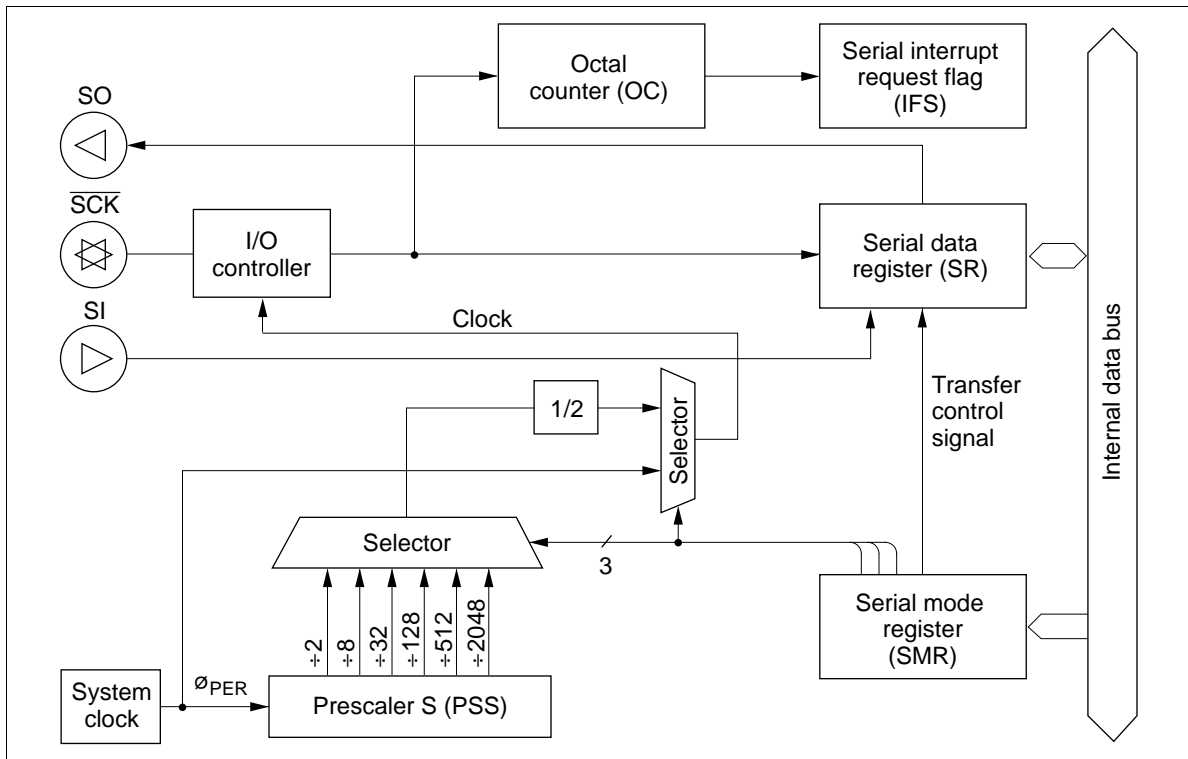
Octal counter (OC)

Serial interrupt request flag (IFS)

SO

$\overline{SCK}$

SI

I/O controller

Serial data register (SR)

Clock

Internal data bus

Transfer control signal

1/2

Selector

Selector

3

÷2

÷8

÷32

÷128

÷512

÷2048

Serial mode register (SMR)

System clock

$ø_{PER}$

Prescaler S (PSS)